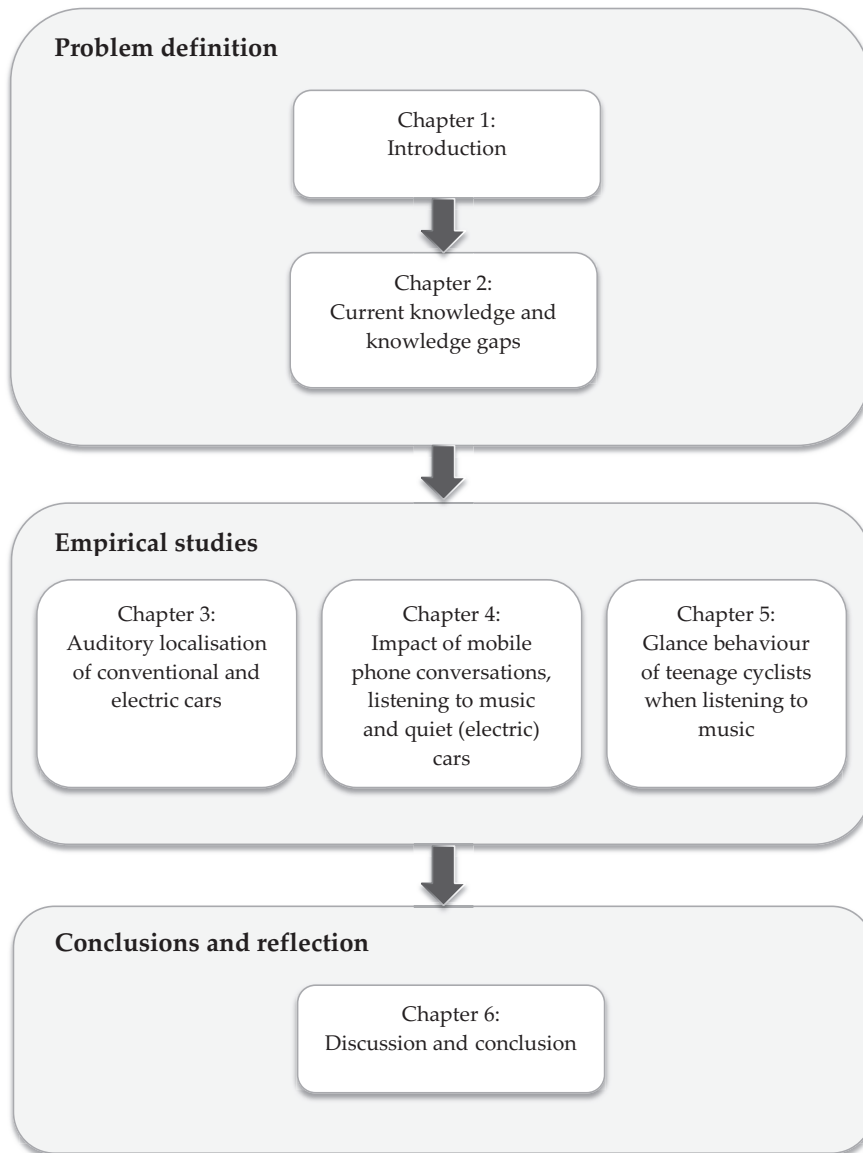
**Problem definition**

Chapter 1:
Introduction

Chapter 2:
Current knowledge and knowledge gaps

**Empirical studies**

Chapter 3:
Auditory localisation of conventional and electric cars

Chapter 4:
Impact of mobile phone conversations, listening to music and quiet (electric) cars

Chapter 5:
Glance behaviour of teenage cyclists when listening to music

**Conclusions and reflection**

Chapter 6:
Discussion and conclusion